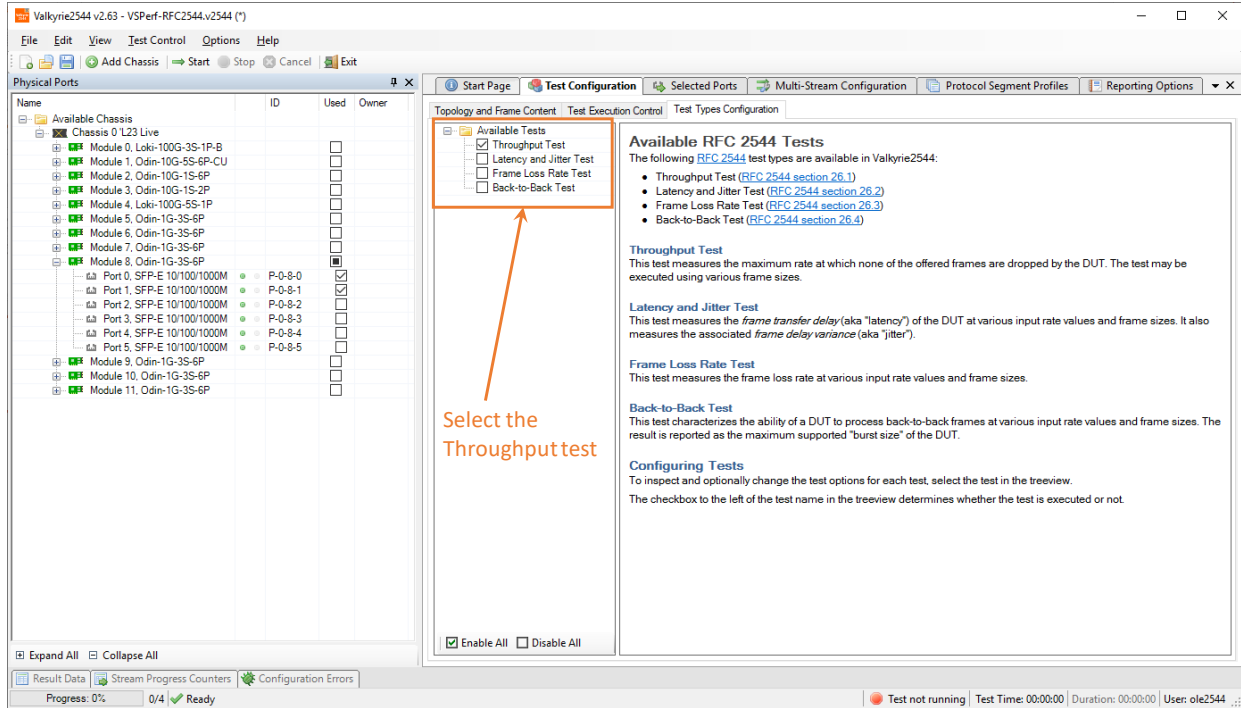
Valkyrie2544 v2.63 - VSPerf-RFC2544.v2544 (*)

File Edit View Test Control Options Help

Add Chassis Start Stop Cancel Exit

Physical Ports

| Name | ID | Used | Owner |
|---|---|---|---|
| Available Chassis | | | |
| Chassis 0 'L23 Live | | | |
| Module 0, Loki-100G-3S-1P-B | | | |
| Module 1, Odin-10G-5S-6P-CU | | | |
| Module 2, Odin-10G-1S-6P | | | |
| Module 3, Odin-10G-1S-2P | | | |
| Module 4, Loki-100G-5S-1P | | | |
| Module 5, Odin-1G-3S-6P | | | |
| Module 6, Odin-1G-3S-6P | | | |
| Module 7, Odin-1G-3S-6P | | | |
| Module 8, Odin-1G-3S-6P | | | |
| Port 0, SFP-E 10/100/1000M | P-0-8-0 | ☑ | |
| Port 1, SFP-E 10/100/1000M | P-0-8-1 | ☑ | |
| Port 2, SFP-E 10/100/1000M | P-0-8-2 | | |
| Port 3, SFP-E 10/100/1000M | P-0-8-3 | | |
| Port 4, SFP-E 10/100/1000M | P-0-8-4 | | |
| Port 5, SFP-E 10/100/1000M | P-0-8-5 | | |
| Module 9, Odin-1G-3S-6P | | | |
| Module 10, Odin-1G-3S-6P | | | |
| Module 11, Odin-1G-3S-6P | | | |

Expand All Collapse All

Start Page Test Configuration Selected Ports Multi-Stream Configuration Protocol Segment Profiles Reporting Options

Topology and Frame Content Test Execution Control Test Types Configuration

Available Tests
Throughput Test
Latency and Jitter Test
Frame Loss Rate Test
Back-to-Back Test

Select the Throughput test

Enable All Disable All

Available RFC 2544 Tests

The following RFC 2544 test types are available in Valkyrie2544:

• Throughput Test (RFC 2544 section 26.1)
• Latency and Jitter Test (RFC 2544 section 26.2)
• Frame Loss Rate Test (RFC 2544 section 26.3)
• Back-to-Back Test (RFC 2544 section 26.4)

Throughput Test
This test measures the maximum rate at which none of the offered frames are dropped by the DUT. The test may be executed using various frame sizes.

Latency and Jitter Test
This test measures the frame transfer delay (aka "latency") of the DUT at various input rate values and frame sizes. It also measures the associated frame delay variance (aka "jitter").

Frame Loss Rate Test
This test measures the frame loss rate at various input rate values and frame sizes.

Back-to-Back Test
This test characterizes the ability of a DUT to process back-to-back frames at various input rate values and frame sizes. The result is reported as the maximum supported "burst size" of the DUT.

Configuring Tests
To inspect and optionally change the test options for each test, select the test in the treeview.

The checkbox to the left of the test name in the treeview determines whether the test is executed or not.

Result Data Stream Progress Counters Configuration Errors

Progress: 0% 0/4 Ready Test not running Test Time: 00:00:00 Duration: 00:00:00 User: ole2544